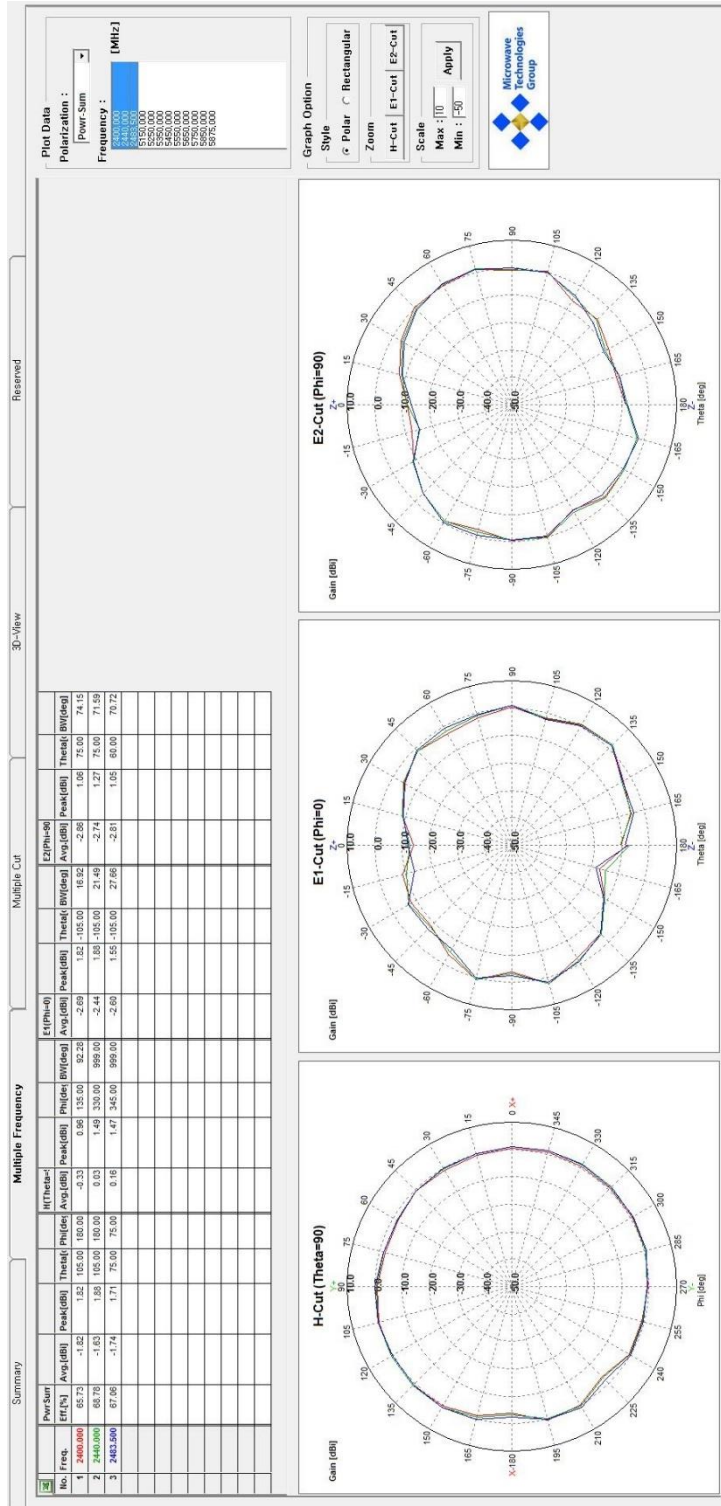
Summary

Multiple Frequency

Multiple Cut

3D-View

Reserved

| | | PwrSum | | | | | H(Theta=90) | | | | E1(Phi=0) | | | | E2(Phi=90) | | | |
|---|---|---|---|---|---|---|---|---|---|---|---|---|---|---|---|---|---|---|
| No. | Freq. | Eff.[%] | Avg.[dBi] | Peak[dBi] | Theta[deg] | Phi[deg] | Avg.[dBi] | Peak[dBi] | Phi[deg] | BW[deg] | Avg.[dBi] | Peak[dBi] | Theta[deg] | BW[deg] | Avg.[dBi] | Peak[dBi] | Theta[deg] | BW[deg] |
| 1 | 2400.000 | 65.73 | -1.82 | 1.82 | 105.00 | 180.00 | -0.33 | 0.96 | 135.00 | 92.28 | -2.69 | 1.82 | -105.00 | 16.92 | -2.86 | 1.06 | 75.00 | 74.15 |
| 2 | 2440.000 | 68.78 | -1.63 | 1.88 | 105.00 | 180.00 | 0.03 | 1.49 | 330.00 | 999.00 | -2.44 | 1.88 | -105.00 | 21.49 | -2.74 | 1.27 | 75.00 | 71.59 |
| 3 | 2483.500 | 67.06 | -1.74 | 1.71 | 75.00 | 75.00 | 0.16 | 1.47 | 345.00 | 999.00 | -2.60 | 1.55 | -105.00 | 27.66 | -2.81 | 1.05 | 60.00 | 70.72 |

H-Cut (Theta=90)
Gain [dBi]
Y+ 90
X- 180
0 X+
270 Y-
Phi [deg]
105 120 135 150 165 195 210 225 240 255 285 300 315 330 345 15 30 45 60 75
10.0 0.0 -10.0 -20.0 -30.0 -40.0 -50.0

E1-Cut (Phi=0)
Gain [dBi]
Z+ 0
180 Z-
Theta [deg]
15 30 45 60 75 90 105 120 135 150 165 -165 -150 -135 -120 -105 -90 -75 -60 -45 -30 -15
10.0 0.0 -10.0 -20.0 -30.0 -40.0 -50.0

E2-Cut (Phi=90)
Gain [dBi]
Z+ 0
180 Z-
Theta [deg]
15 30 45 60 75 90 105 120 135 150 165 -165 -150 -135 -120 -105 -90 -75 -60 -45 -30 -15
10.0 0.0 -10.0 -20.0 -30.0 -40.0 -50.0

Plot Data
Polarization :
Powr-Sum
Frequency : [MHz]
2400.000
2440.000
2483.500
5150.000
5250.000
5350.000
5450.000
5550.000
5650.000
5750.000
5850.000
5875.000

Graph Option
Style
Polar Rectangular
Zoom
H-Cut E1-Cut E2-Cut
Scale
Max : 10
Min : -50
Apply

Microwave Technologies Group